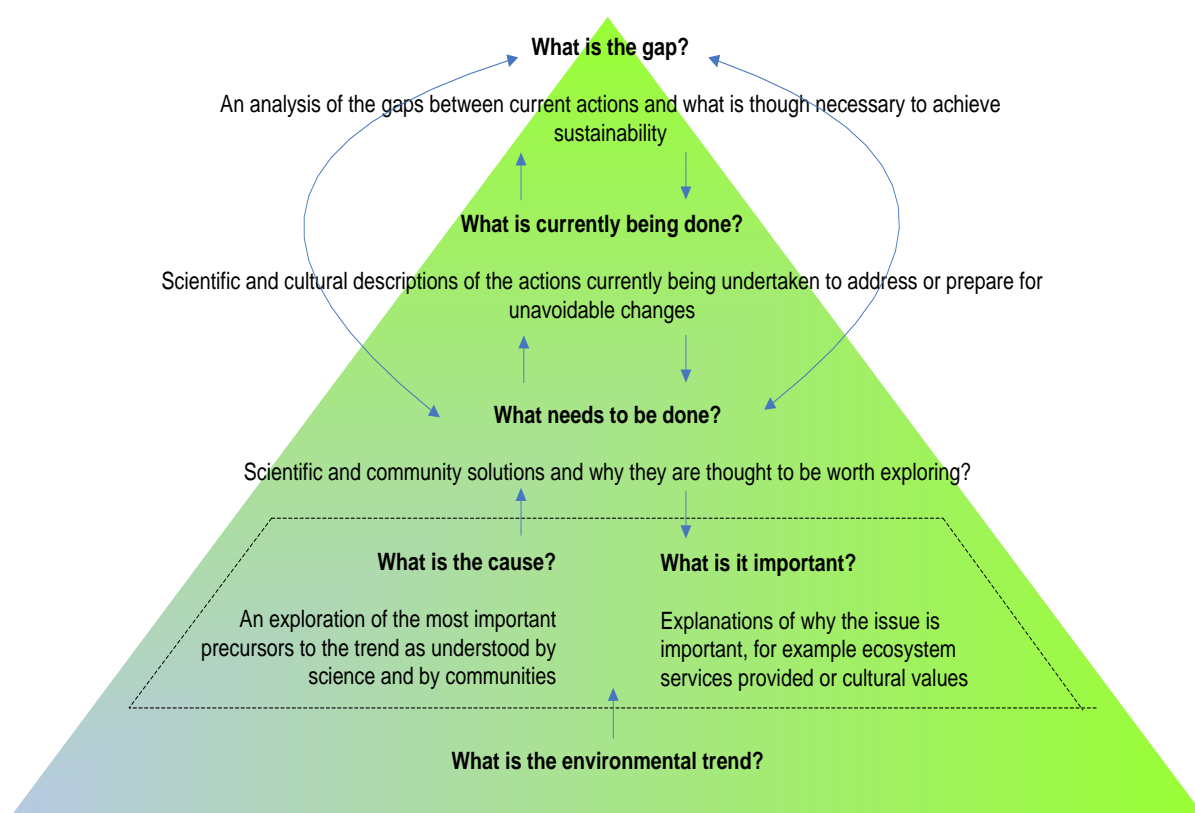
What is the gap?

An analysis of the gaps between current actions and what is though necessary to achieve sustainability

What is currently being done?

Scientific and cultural descriptions of the actions currently being undertaken to address or prepare for unavoidable changes

What needs to be done?

Scientific and community solutions and why they are thought to be worth exploring?

What is the cause?

An exploration of the most important precursors to the trend as understood by science and by communities

What is it important?

Explanations of why the issue is important, for example ecosystem services provided or cultural values

What is the environmental trend?